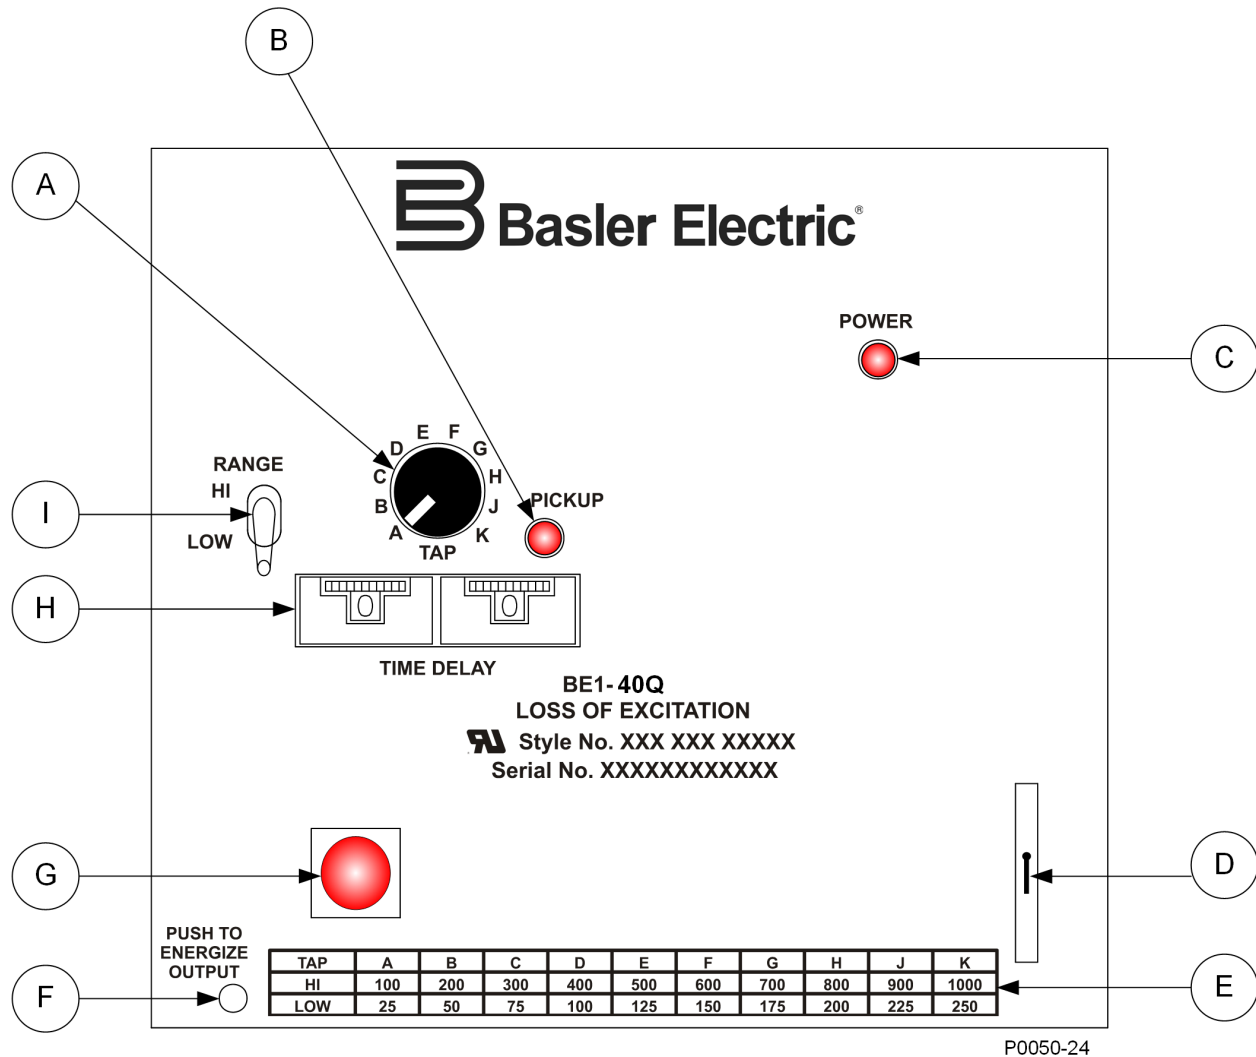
B

A

Basler Electric®

POWER

C

RANGE

HI

LOW

I

D E F
C G
H
B J
A K
TAP

PICKUP

H

TIME DELAY

BE1-40Q
LOSS OF EXCITATION
Style No. XXX XXX XXXXX
Serial No. XXXXXXXXXXX

G

D

PUSH TO ENERGIZE OUTPUT

F

| TAP | A | B | C | D | E | F | G | H | J | K |
|---|---|---|---|---|---|---|---|---|---|---|
| HI | 100 | 200 | 300 | 400 | 500 | 600 | 700 | 800 | 900 | 1000 |
| LOW | 25 | 50 | 75 | 100 | 125 | 150 | 175 | 200 | 225 | 250 |

E

P0050-24